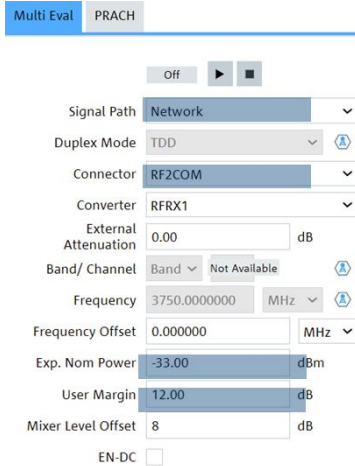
Multi Eval PRACH

Off

| | | |
|---|---|---|
| Signal Path | Network | |
| Duplex Mode | TDD | |
| Connector | RF2COM | |
| Converter | RFRX1 | |
| External Attenuation | 0.00 | dB |
| Band/ Channel | Band Not Available | |
| Frequency | 3750.0000000 | MHz |
| Frequency Offset | 0.000000 | MHz |
| Exp. Nom Power | -33.00 | dBm |
| User Margin | 12.00 | dB |
| Mixer Level Offset | 8 | dB |
| EN-DC | | |